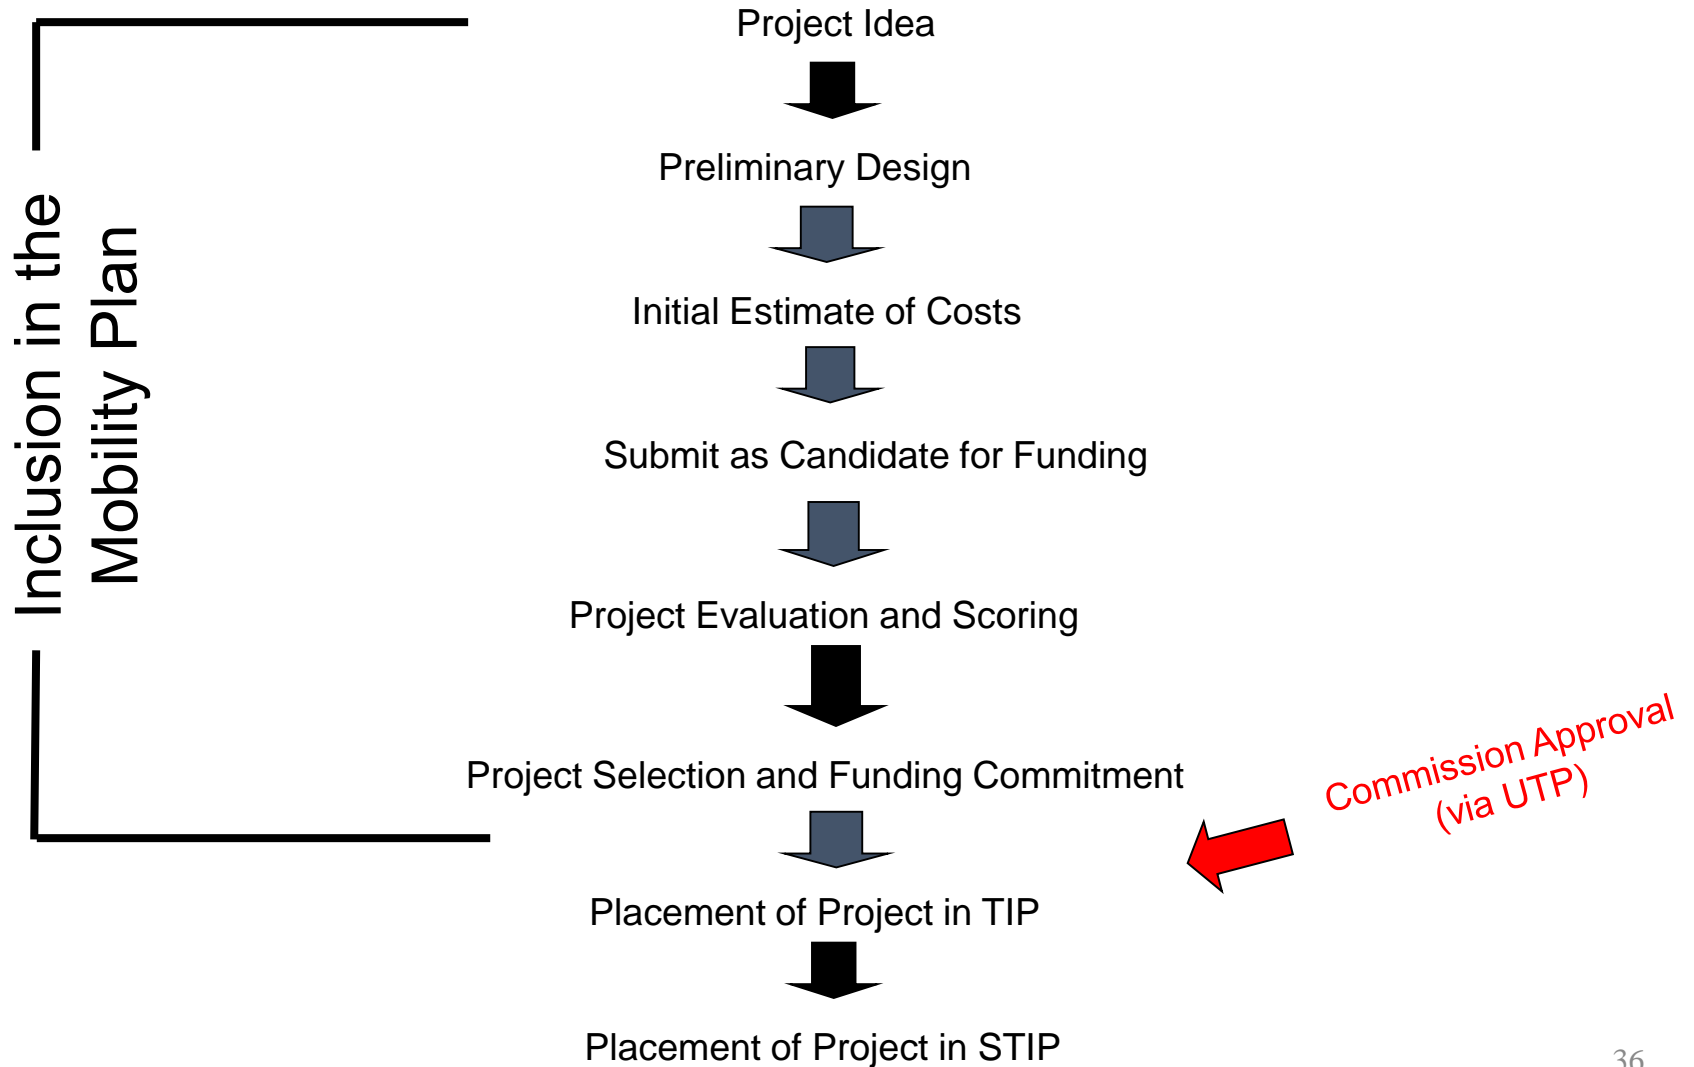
Inclusion in the Mobility Plan

Project Idea

Preliminary Design

Initial Estimate of Costs

Submit as Candidate for Funding

Project Evaluation and Scoring

Project Selection and Funding Commitment

Commission Approval (via UTP)

Placement of Project in TIP

Placement of Project in STIP

36